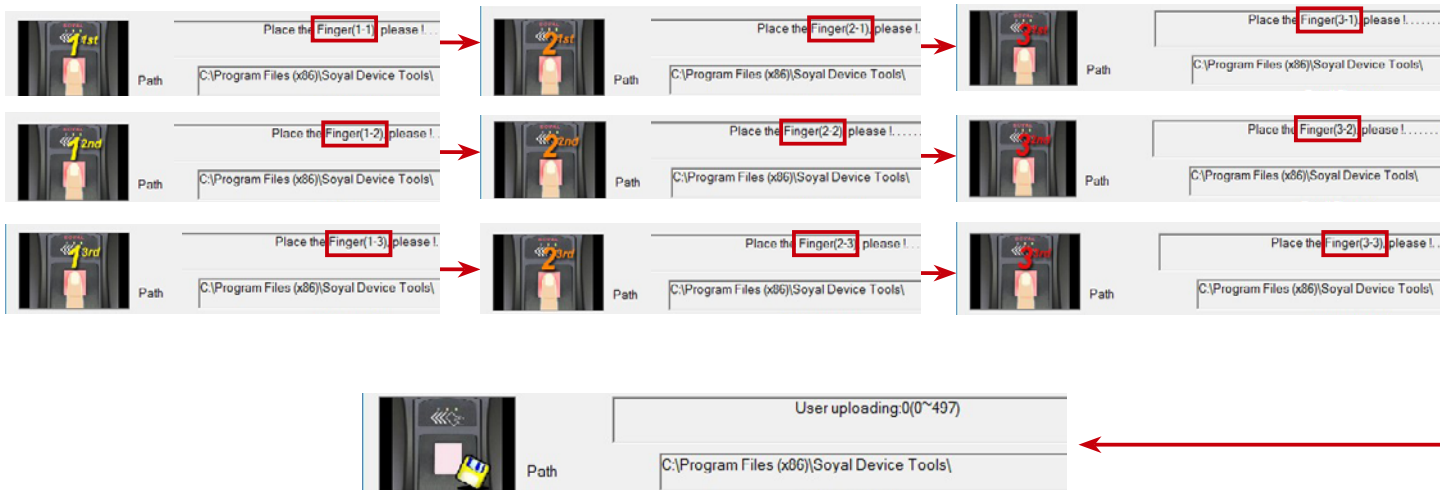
1st
Place the Finger(1-1), please !
Path
C:\Program Files (x86)\Soyal Device Tools\

2 1st
Place the Finger(2-1), please !
Path
C:\Program Files (x86)\Soyal Device Tools\

3
Place the Finger(3-1), please !. . . . . .
Path
C:\Program Files (x86)\Soyal Device Tools\

1 2nd
Place the Finger(1-2), please !
Path
C:\Program Files (x86)\Soyal Device Tools\

2 2nd
Place the Finger(2-2), please !. . . . . .
Path
C:\Program Files (x86)\Soyal Device Tools\

3
Place the Finger(3-2), please !. . . . . .
Path
C:\Program Files (x86)\Soyal Device Tools\

1 3rd
Place the Finger(1-3), please !
Path
C:\Program Files (x86)\Soyal Device Tools\

2 3rd
Place the Finger(2-3), please !
Path
C:\Program Files (x86)\Soyal Device Tools\

3
Place the Finger(3-3), please !
Path
C:\Program Files (x86)\Soyal Device Tools\

User uploading:0(0~497)
Path
C:\Program Files (x86)\Soyal Device Tools\